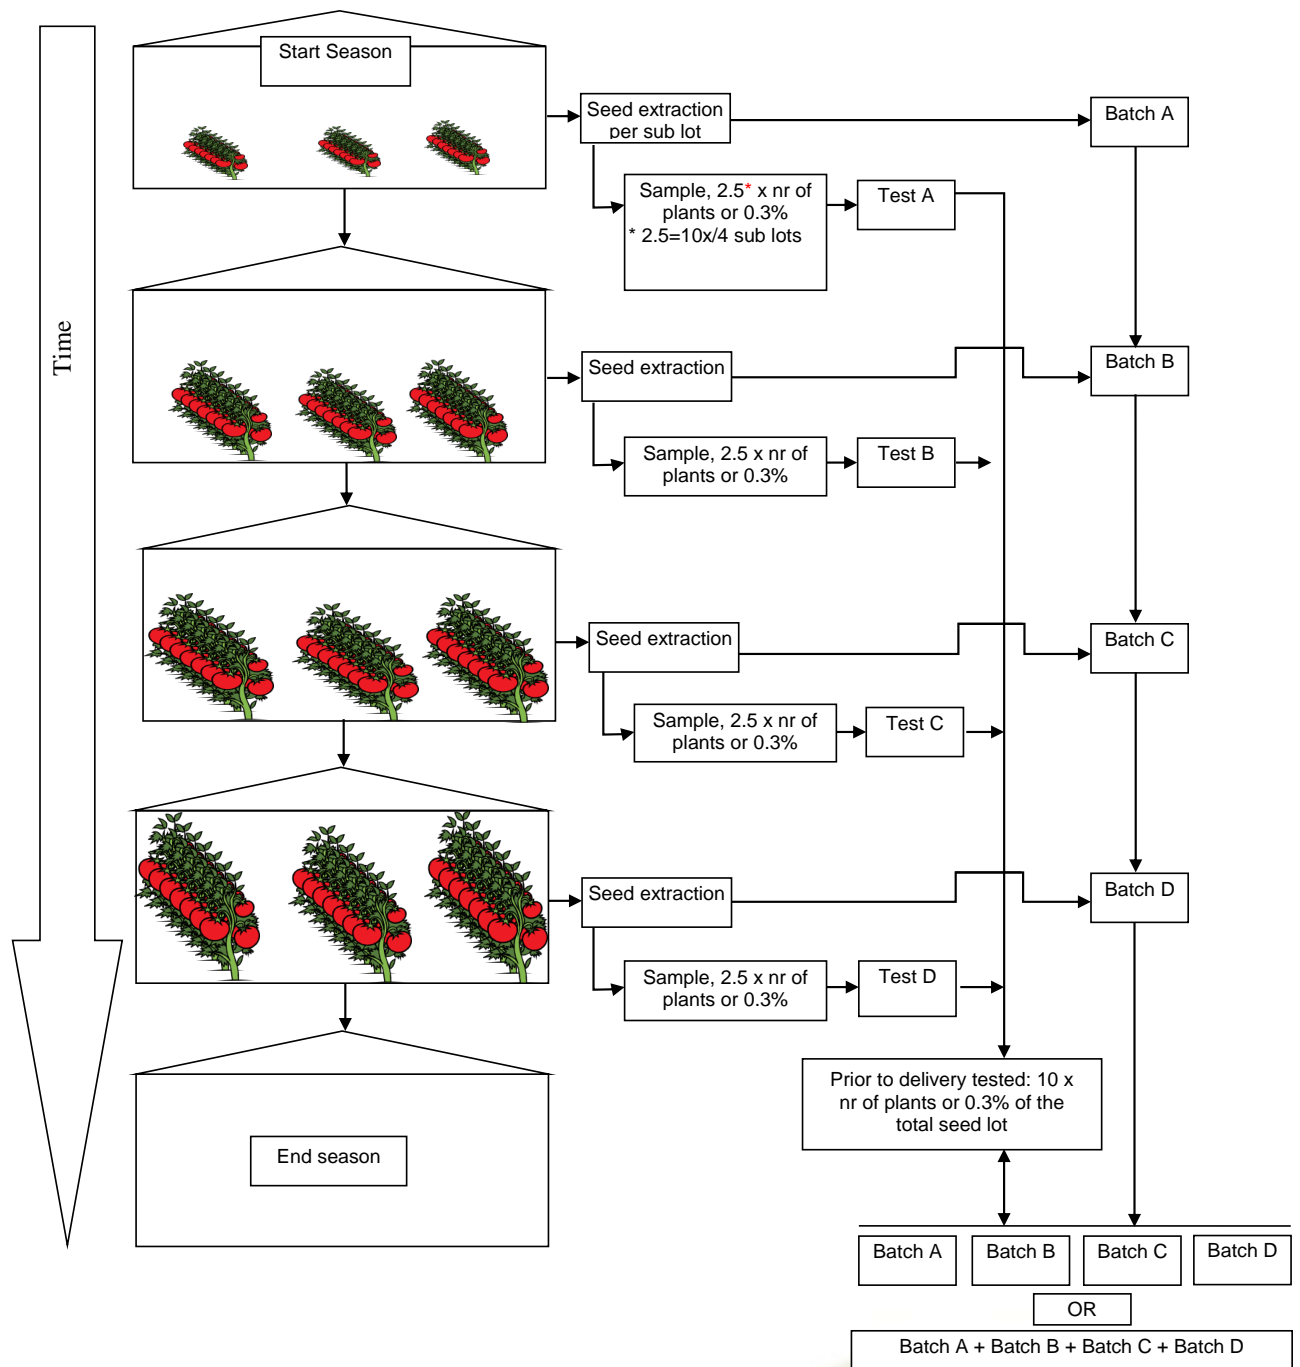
Time

Start Season

Seed extraction per sub lot

Batch A

Sample, 2.5* x nr of plants or 0.3%
* 2.5=10x/4 sub lots

Test A

Seed extraction

Batch B

Sample, 2.5 x nr of plants or 0.3%

Test B

Seed extraction

Batch C

Sample, 2.5 x nr of plants or 0.3%

Test C

Seed extraction

Batch D

Sample, 2.5 x nr of plants or 0.3%

Test D

Prior to delivery tested: 10 x nr of plants or 0.3% of the total seed lot

End season

| Batch A | Batch B | Batch C | Batch D |
|---|---|---|---|

OR

Batch A + Batch B + Batch C + Batch D